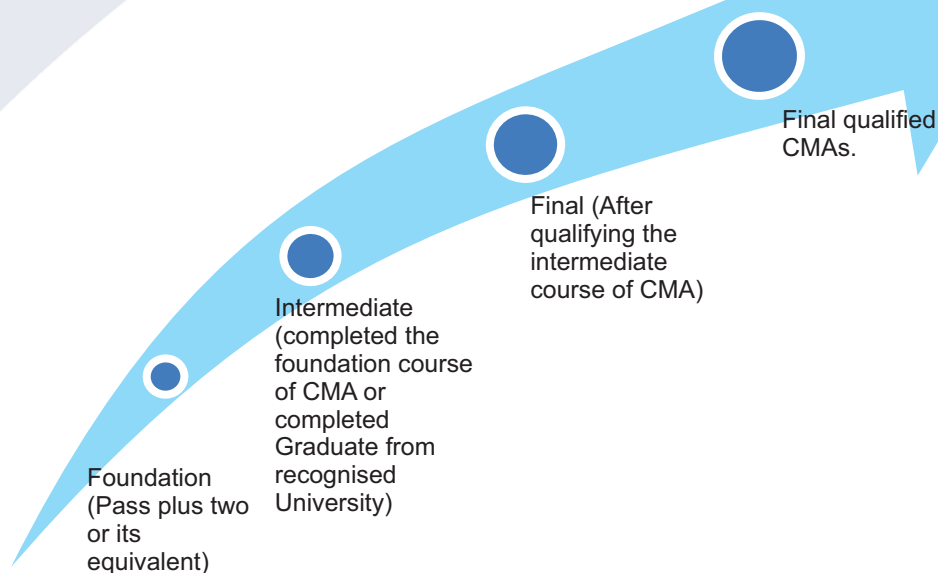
Foundation (Pass plus two or its equivalent)

Intermediate (completed the foundation course of CMA or completed Graduate from recognised University)

Final (After qualifying the intermediate course of CMA)

Final qualified CMAs.